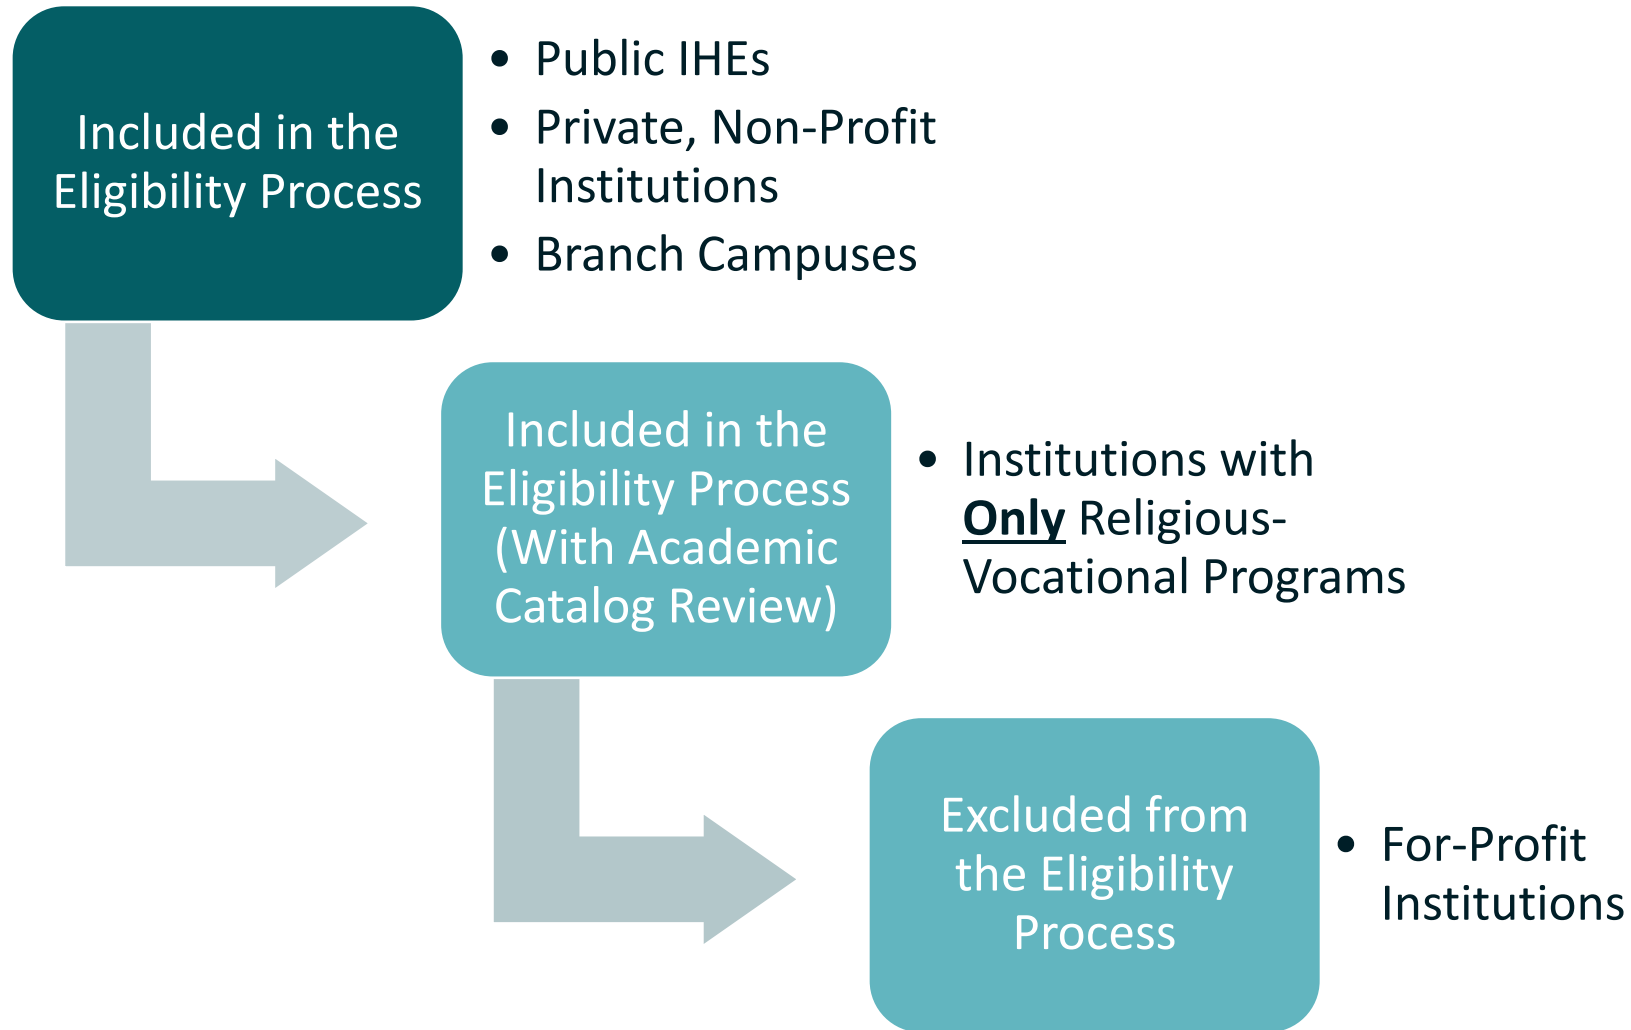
Included in the Eligibility Process

- Public IHEs
- Private, Non-Profit Institutions
- Branch Campuses

Included in the Eligibility Process (With Academic Catalog Review)

- Institutions with **Only** Religious-Vocational Programs

Excluded from the Eligibility Process

- For-Profit Institutions